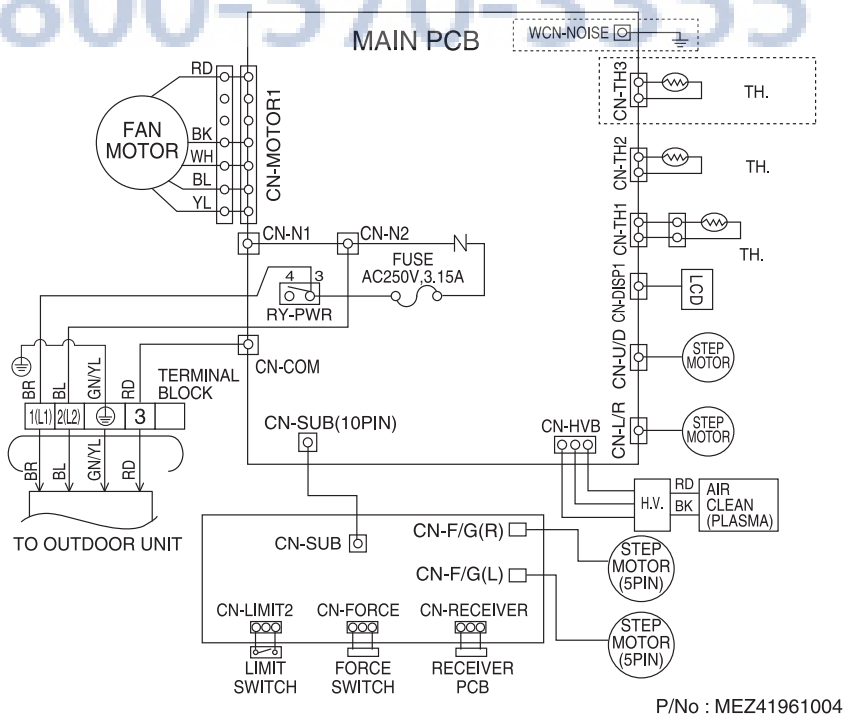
MAIN PCB

WCN-NOISE

CN-TH3

TH.

CN-TH2

TH.

CN-TH1

TH.

CN-DISP1

LCD

CN-U/D

STEP MOTOR

CN-L/R

STEP MOTOR

RD

FAN MOTOR

BK

WH

BL

YL

CN-MOTOR1

CN-N1

CN-N2

FUSE AC250V,3.15A

4 3

RY-PWR

CN-COM

BR BL GN/YL RD

TERMINAL BLOCK

1(L1) 2(L2) 3

BR BL GN/YL RD

TO OUTDOOR UNIT

CN-SUB(10PIN)

CN-HVB

RD

BK

H.V.

AIR CLEAN (PLASMA)

CN-SUB

CN-F/G(R)

STEP MOTOR (5PIN)

CN-F/G(L)

STEP MOTOR (5PIN)

CN-LIMIT2

CN-FORCE

CN-RECEIVER

LIMIT SWITCH

FORCE SWITCH

RECEIVER PCB

P/No : MEZ41961004